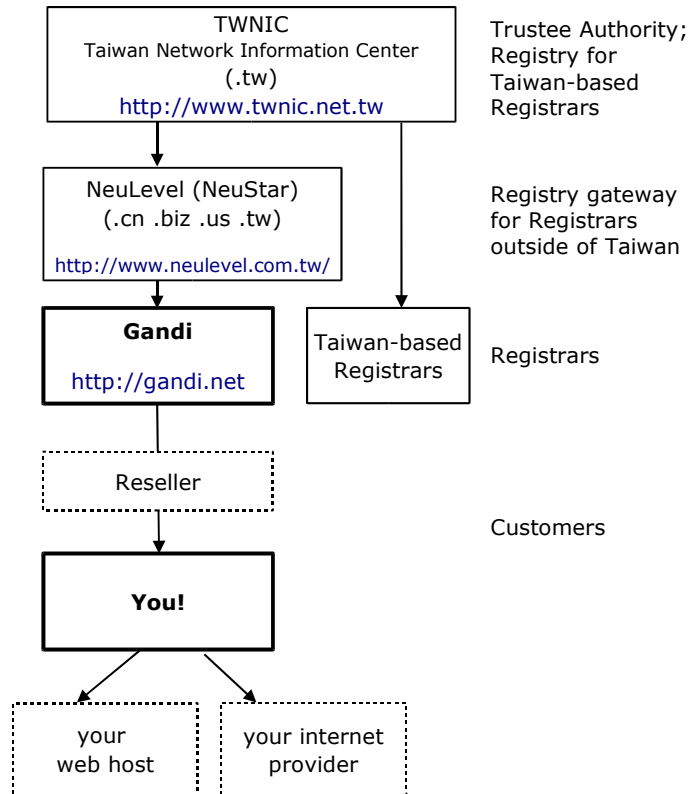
TWNIC
Taiwan Network Information Center
(.tw)
http://www.twnic.net.tw

Trustee Authority; Registry for Taiwan-based Registrars

NeuLevel (NeuStar)
(.cn .biz .us .tw)
http://www.neulevel.com.tw/

Registry gateway for Registrars outside of Taiwan

Gandi
http://gandi.net

Taiwan-based Registrars

Registrars

Reseller

Customers

You!

your web host

your internet provider